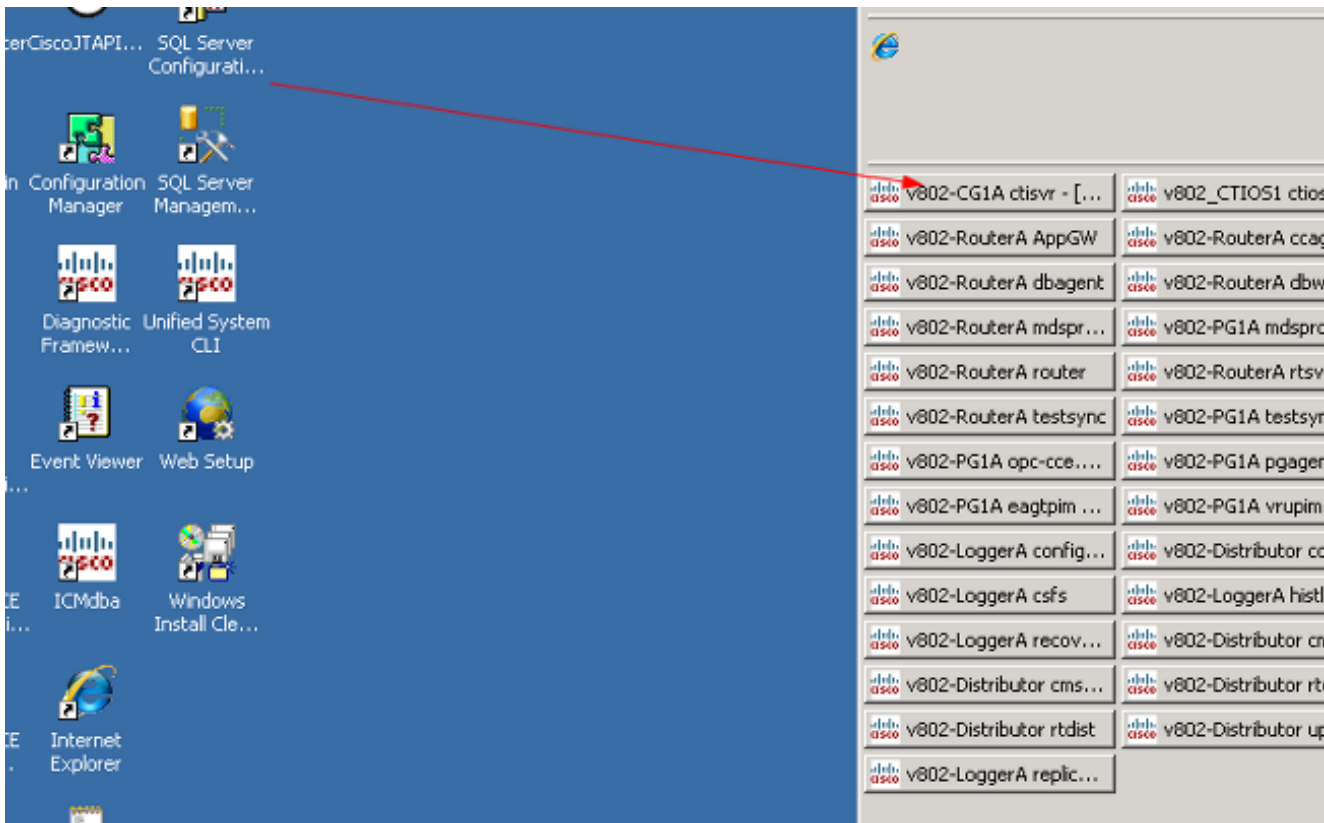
cerCiscoJTAPI... SQL Server Configurati...

in Configuration Manager

SQL Server Managem...

Diagnostic Framew...

Unified System CLI

Event Viewer

Web Setup

i...

E i...

ICMdba

Windows Install Cle...

E .

Internet Explorer

| | |
|---|---|
| v802-CG1A ctisvr - [... | v802_CTIOS1 ctios |
| v802-RouterA AppGW | v802-RouterA ccag |
| v802-RouterA dbagent | v802-RouterA dbw |
| v802-RouterA mdspr... | v802-PG1A mdspro |
| v802-RouterA router | v802-RouterA rtsv |
| v802-RouterA testsync | v802-PG1A testsyn |
| v802-PG1A opc-cce.... | v802-PG1A pgager |
| v802-PG1A eagtpim ... | v802-PG1A vrupim |
| v802-LoggerA config... | v802-Distributor co |
| v802-LoggerA csfs | v802-LoggerA histl |
| v802-LoggerA recov... | v802-Distributor cn |
| v802-Distributor cms... | v802-Distributor rt |
| v802-Distributor rtdist | v802-Distributor up |
| v802-LoggerA replic... | |